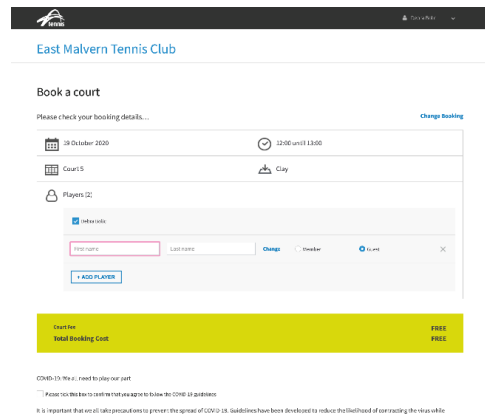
Tennis

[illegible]

East Malvern Tennis Club

Book a court

Please check your booking details...

Change Booking

19 October 2020

12:00 until 13:00

Court 5

Clay

Players (2)

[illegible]

First Name

Last Name

Change

Member

Guest

+ ADD PLAYER

Court Fee

FREE

Total Booking Cost

FREE

COVID-19: We all need to play our part

Please tick this box to confirm that you agree to follow the COVID-19 guidelines

It is important that we all take precautions to prevent the spread of COVID-19. Guidelines have been developed to reduce the likelihood of contracting the virus while